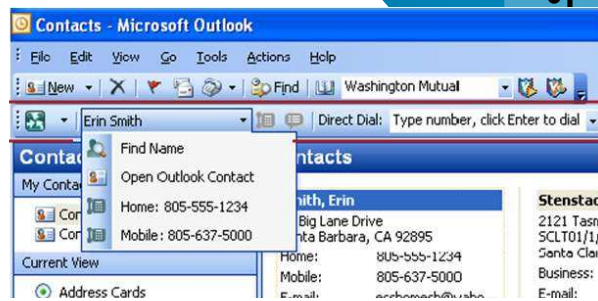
Contacts - Microsoft Outlook

File Edit View Go Tools Actions Help

New Find Washington Mutual

Erin Smith Direct Dial: Type number, click Enter to dial

Find Name
Open Outlook Contact
Home: 805-555-1234
Mobile: 805-637-5000

Contac
My Contac
Con
Con
Current View
Address Cards

ontacts

mith, Erin
Big Lane Drive
nta Barbara, CA 92895
Home: 805-555-1234
Mobile: 805-637-5000
E-mail: esshomesh@yaho

Stenstac
2121 Tasm
SCLT01/1/
Santa Clar
Business:
E-mail: